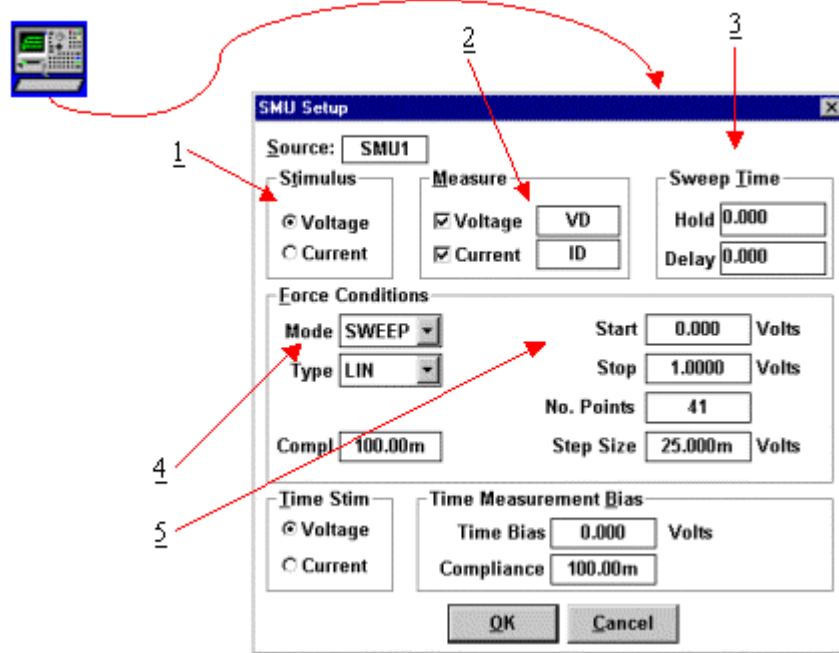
SMU Setup

1

2

3

Source: SMU1

Stimulus
Voltage
Current

Measure
Voltage VD
Current ID

Sweep Time
Hold 0.000
Delay 0.000

Force Conditions

Mode SWEEP

Type LIN

Compl 100.00m

Start 0.000 Volts

Stop 1.0000 Volts

No. Points 41

Step Size 25.000m Volts

4

5

Time Stim
Voltage
Current

Time Measurement Bias
Time Bias 0.000 Volts
Compliance 100.00m

OK

Cancel